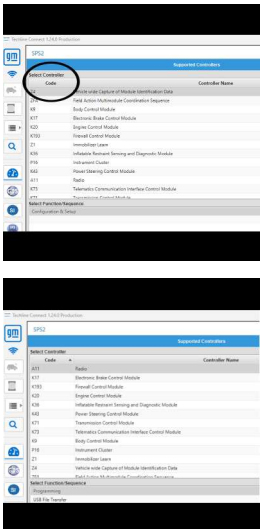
Techline Connect 1.24.0 Production

gm

SPS2

Supported Controllers

Select Controller

Code

Controller Name

Z4

Vehicle wide Capture of Module Identification Data

Z44

Field Action Multimodule Coordination Sequence

K9

Body Control Module

K17

Electronic Brake Control Module

K20

Engine Control Module

K183

Firewall Control Module

Z1

Immobilizer Learn

K36

Inflatable Restraint Sensing and Diagnostic Module

P16

Instrument Cluster

K42

Power Steering Control Module

A11

Radio

K73

Telematics Communication Interface Control Module

K71

Transmission Control Module

Select Function/Sequence

Configuration & Setup

Techline Connect 1.24.0 Production

gm

SPS2

Supported Controllers

Select Controller

Code

Controller Name

A11

Radio

K17

Electronic Brake Control Module

K183

Firewall Control Module

K20

Engine Control Module

K36

Inflatable Restraint Sensing and Diagnostic Module

K42

Power Steering Control Module

K71

Transmission Control Module

K73

Telematics Communication Interface Control Module

K9

Body Control Module

P16

Instrument Cluster

Z1

Immobilizer Learn

Z4

Vehicle wide Capture of Module Identification Data

Z44

Field Action Multimodule Coordination Sequence

Select Function/Sequence

Programming

USB File Transfer